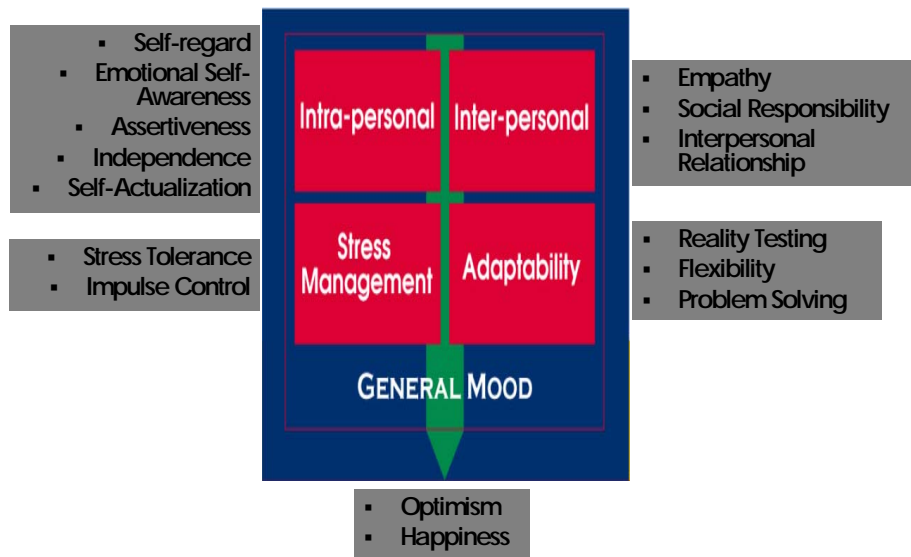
- Self-regard
- Emotional Self-Awareness
- Assertiveness
- Independence
- Self-Actualization

- Stress Tolerance
- Impulse Control

Intra-personal

Inter-personal

Stress Management

Adaptability

GENERAL MOOD

- Empathy
- Social Responsibility
- Interpersonal Relationship

- Reality Testing
- Flexibility
- Problem Solving

- Optimism
- Happiness